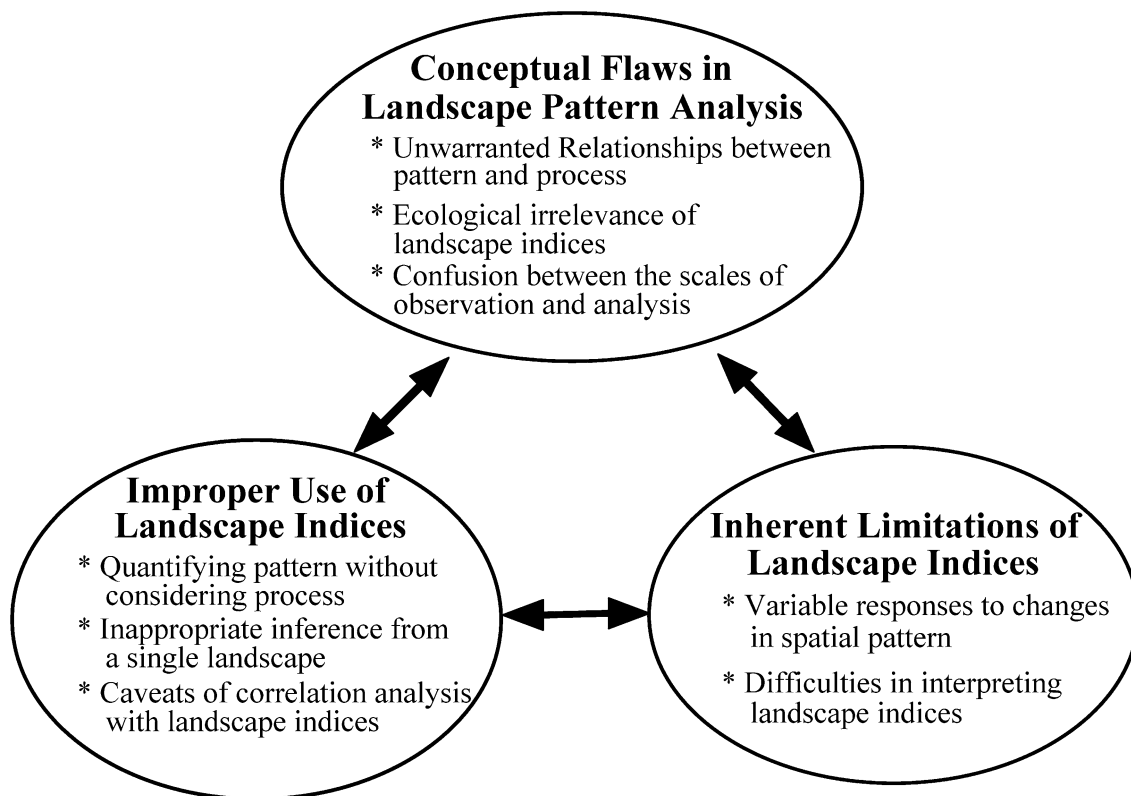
Conceptual Flaws in Landscape Pattern Analysis

* Unwarranted Relationships between pattern and process

* Ecological irrelevance of landscape indices

* Confusion between the scales of observation and analysis

Improper Use of Landscape Indices

* Quantifying pattern without considering process

* Inappropriate inference from a single landscape

* Caveats of correlation analysis with landscape indices

Inherent Limitations of Landscape Indices

* Variable responses to changes in spatial pattern

* Difficulties in interpreting landscape indices